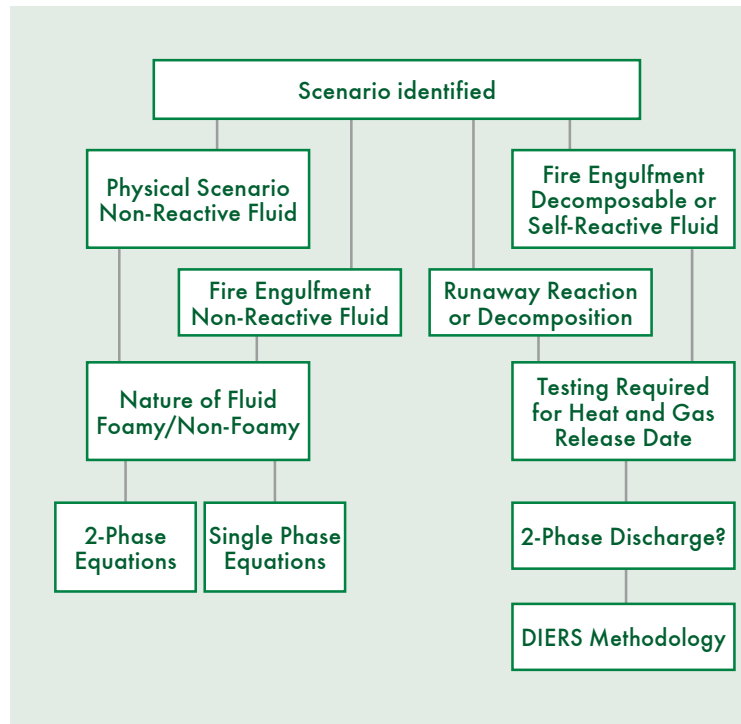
Scenario identified

Physical Scenario Non-Reactive Fluid

Fire Engulfment Non-Reactive Fluid

Runaway Reaction or Decomposition

Fire Engulfment Decomposable or Self-Reactive Fluid

Nature of Fluid Foamy/Non-Foamy

Testing Required for Heat and Gas Release Date

2-Phase Equations

Single Phase Equations

2-Phase Discharge?

DIERS Methodology